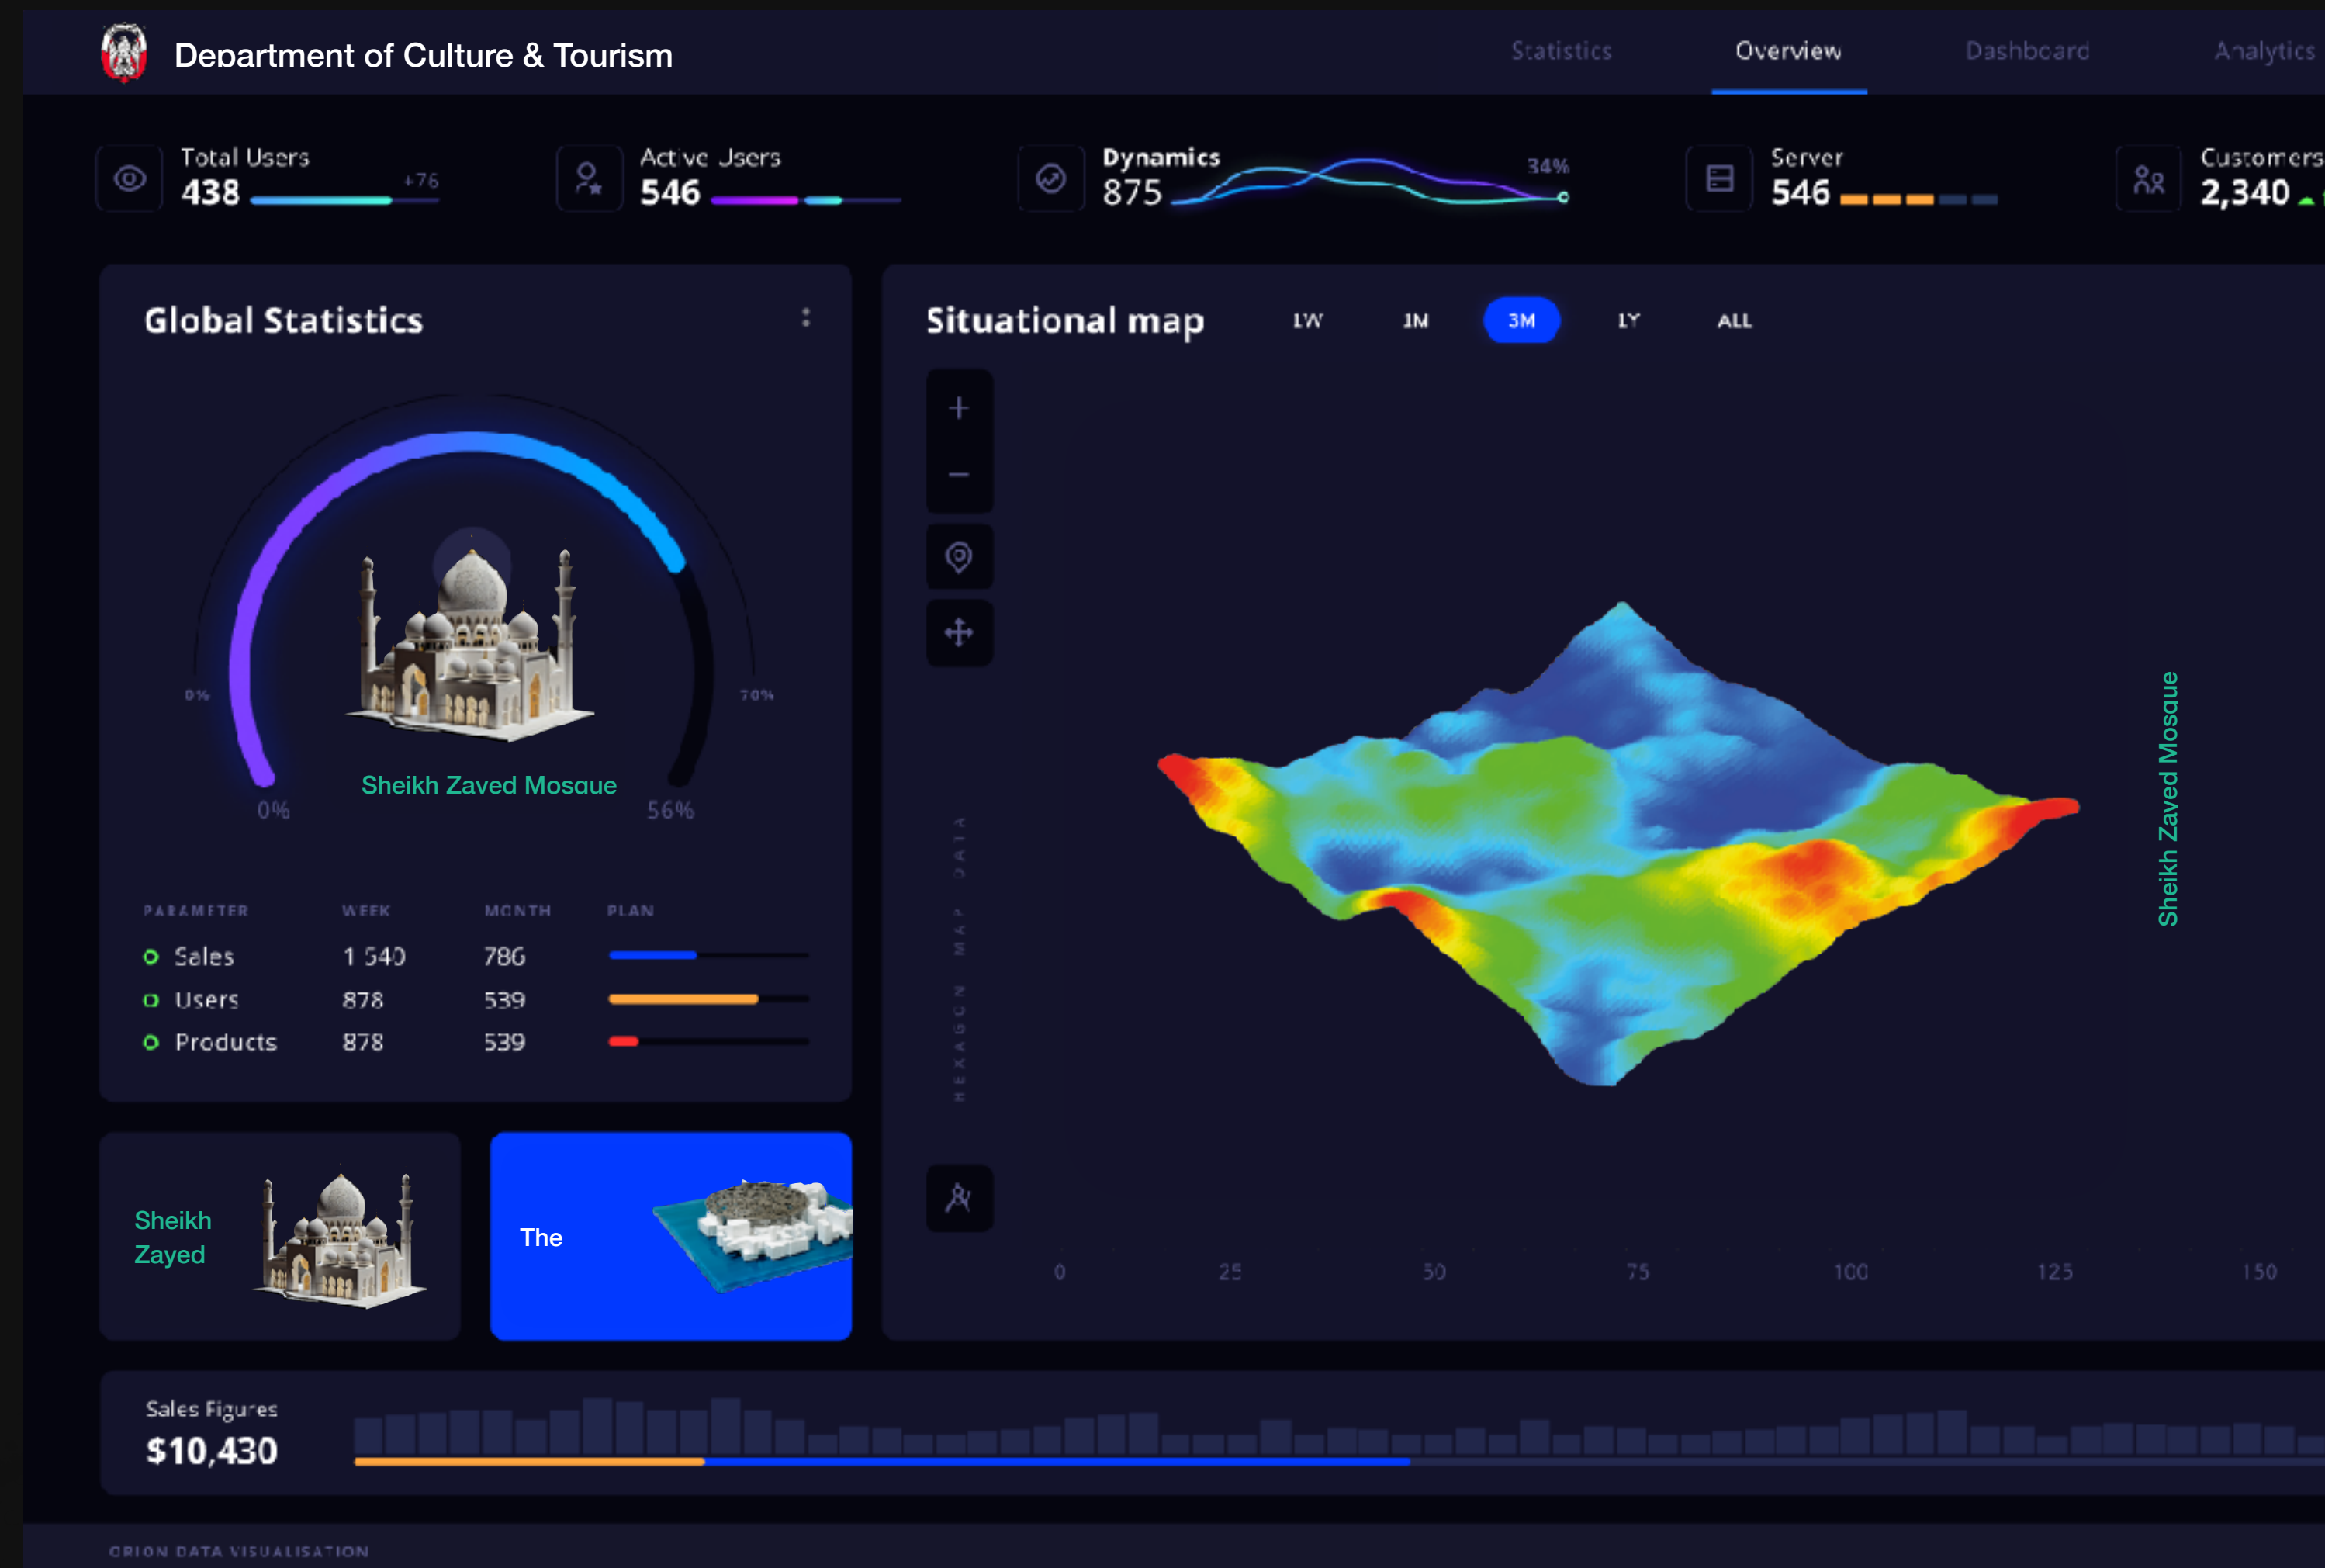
Department of Culture & Tourism

Statistics Overview Dashboard Analytics

Total Users 438 +76

Active Users 546

Dynamics 875 34%

Server 546

Customers 2,340

Global Statistics

0% 70%

Sheikh Zayed Mosque

0% 56%

| PARAMETER | WEEK | MONTH | PLAN |
|---|---|---|---|
| Sales | 1 540 | 786 | |
| Users | 878 | 539 | |
| Products | 878 | 539 | |

Sheikh Zayed

The

Situational map 1W 1M 3M 1Y ALL

HEXAGON MAP DATA

Sheikh Zayed Mosque

0 25 50 75 100 125 150

Sales Figures
$10,430

ORION DATA VISUALISATION